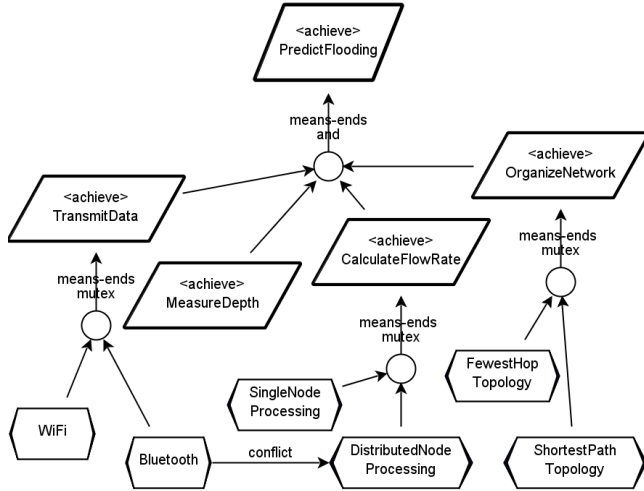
<achieve>
PredictFlooding

means-ends
and

<achieve>
TransmitData

<achieve>
OrganizeNetwork

<achieve>
CalculateFlowRate

<achieve>
MeasureDepth

means-ends
mutex

means-ends
mutex

means-ends
mutex

SingleNode
Processing

FewestHop
Topology

WiFi

Bluetooth

conflict

DistributedNode
Processing

ShortestPath
Topology